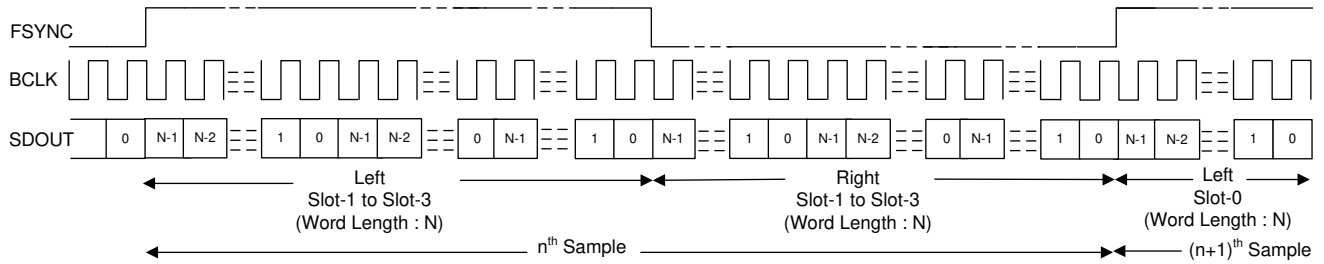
FSYNC

BCLK

SDOUT

0 N-1 N-2 1 0 N-1 N-2 0 N-1 1 0 N-1 1 0 N-1 N-2 0 N-1 1 0 N-1 N-2 1 0

Left
Slot-1 to Slot-3
(Word Length : N)

Right
Slot-1 to Slot-3
(Word Length : N)

Left
Slot-0
(Word Length : N)

n$^{th}$ Sample

(n+1)$^{th}$ Sample